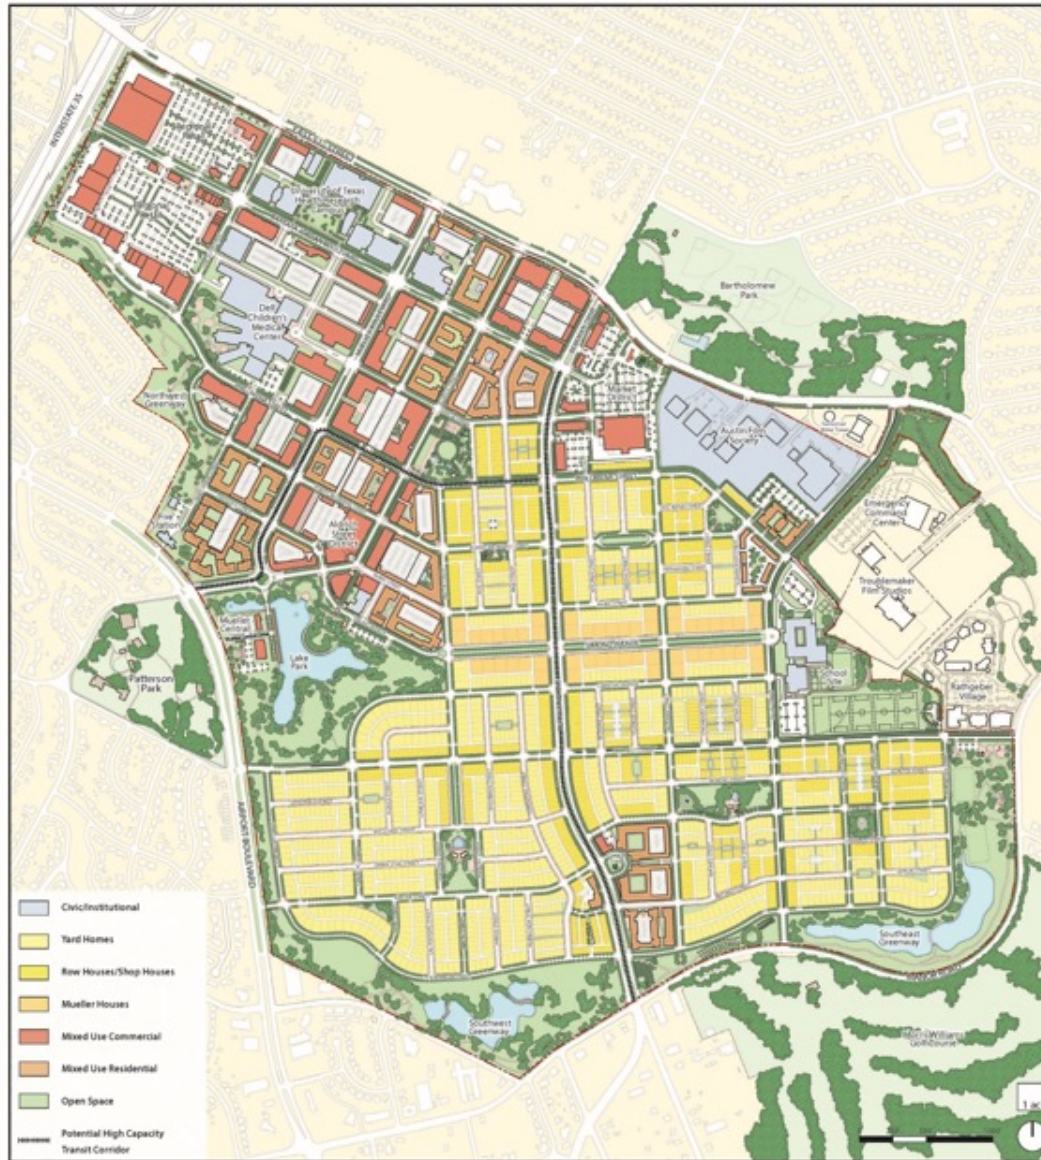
INTERSTATE 35

University of Texas Health Research

Dell Children's Medical Center

Northwest Greenway

Bartholomew Park

Market District

Austin Film Society

Emergency Command Center

Troublemaker Film Studios

Aldrich Street District

Lake Park

Mueller Central

Patterson Park

School Site

Ratliffe Village

AIRPORT BOULEVARD

Southeast Greenway

Southwest Greenway

Morris Williams Golf Course

Civic/Institutional

Yard Homes

Row Houses/Shop Houses

Mueller Houses

Mixed Use Commercial

Mixed Use Residential

Open Space

Potential High Capacity Transit Corridor

1 ac